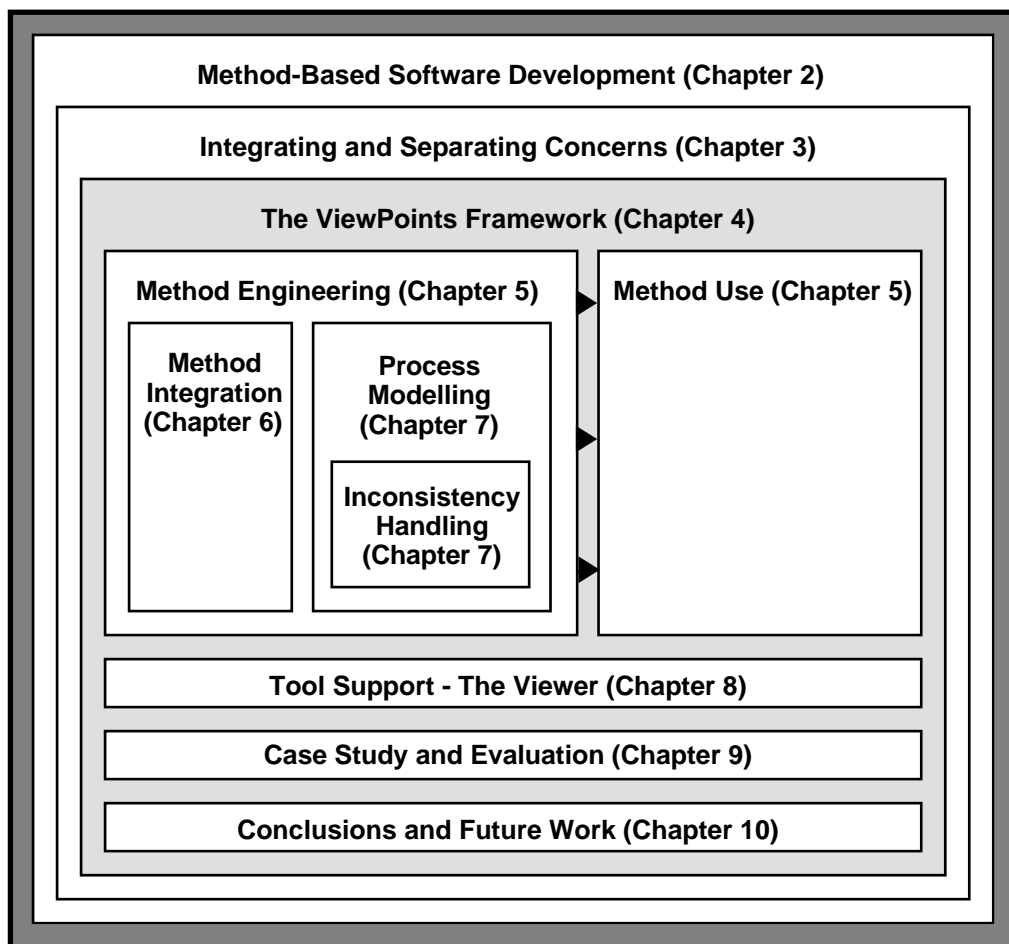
Method-Based Software Development (Chapter 2)

Integrating and Separating Concerns (Chapter 3)

The ViewPoints Framework (Chapter 4)

Method Engineering (Chapter 5)

Method Integration (Chapter 6)

Process Modelling (Chapter 7)

Inconsistency Handling (Chapter 7)

Method Use (Chapter 5)

Tool Support - The Viewer (Chapter 8)

Case Study and Evaluation (Chapter 9)

Conclusions and Future Work (Chapter 10)